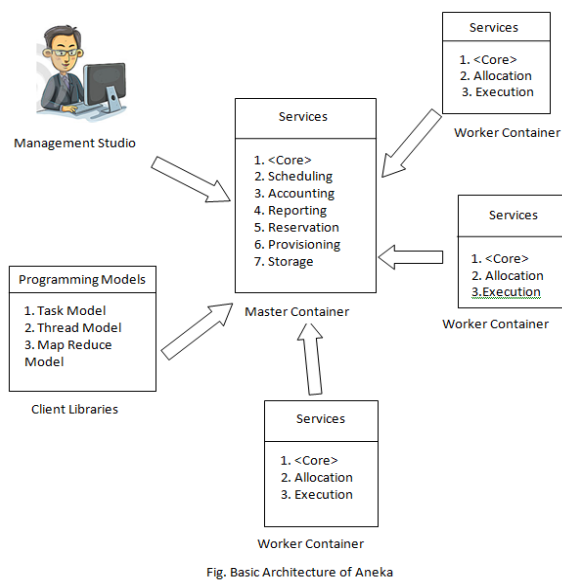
Management Studio

Services

1. <Core>
2. Allocation
3. Execution

Worker Container

Services

1. <Core>
2. Scheduling
3. Accounting
4. Reporting
5. Reservation
6. Provisioning
7. Storage

Master Container

Services

1. <Core>
2. Allocation
3.Execution

Worker Container

Programming Models

1. Task Model
2. Thread Model
3. Map Reduce Model

Client Libraries

Services

1. <Core>
2. Allocation
3. Execution

Worker Container

Fig. Basic Architecture of Aneka